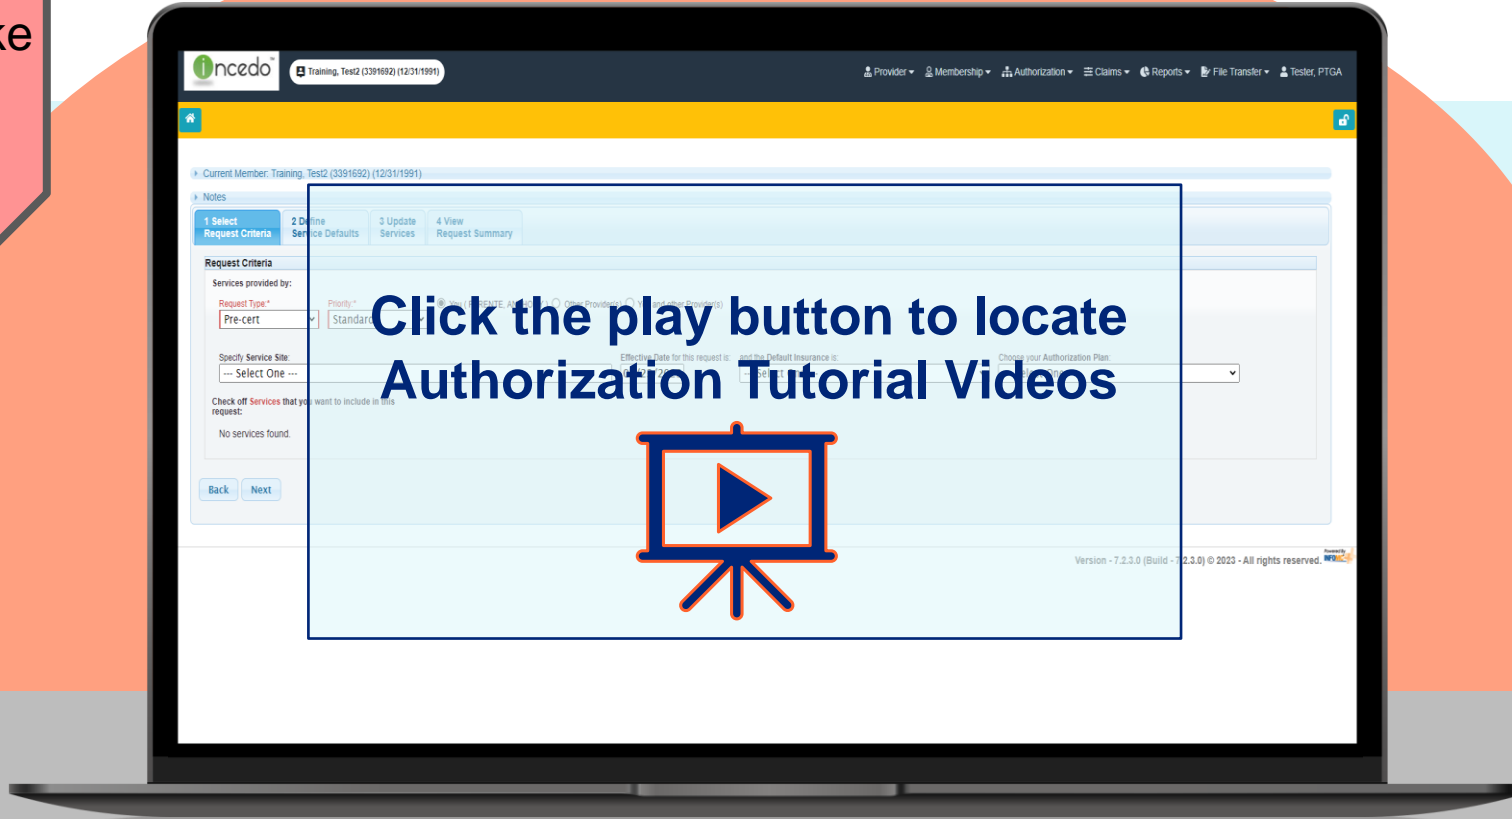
ke

incedo

Training, Test2 (3391692) (12/31/1991)

Provider ▾ Membership ▾ Authorization ▾ Claims ▾ Reports ▾ File Transfer ▾ Tester, PTGA

Current Member: Training, Test2 (3391692) (12/31/1991)

Notes

1 Select Request Criteria | 2 Define Service Defaults | 3 Update Services | 4 View Request Summary

Request Criteria

Services provided by:

Request Type:* Pre-cert

Priority:* Standard

You (ORENTE, A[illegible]) Other Provider(s) You and other Provider(s)

Specify Service Site: --- Select One ---

Effective Date for this request is: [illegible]

and the Default Insurance is: Select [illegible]

Choose your Authorization Plan: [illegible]

Check off Services that you want to include in this request:

No services found.

Back Next

Version - 7.2.3.0 (Build - 7.2.3.0) © 2023 - All rights reserved.

Click the play button to locate Authorization Tutorial Videos